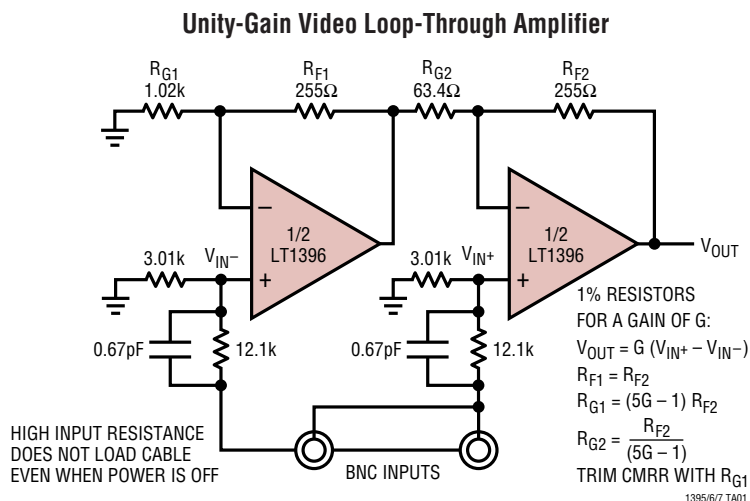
Unity-Gain Video Loop-Through Amplifier

$R_{G1}$ 1.02k

$R_{F1}$ 255Ω

$R_{G2}$ 63.4Ω

$R_{F2}$ 255Ω

–

+

1/2 LT1396

–

+

1/2 LT1396

$V_{OUT}$

3.01k

$V_{IN^-}$

3.01k

$V_{IN^+}$

0.67pF

12.1k

0.67pF

12.1k

1% RESISTORS
FOR A GAIN OF G:
$V_{OUT} = G\ (V_{IN^+} - V_{IN^-})$
$R_{F1} = R_{F2}$
$R_{G1} = (5G - 1)\ R_{F2}$
$R_{G2} = \frac{R_{F2}}{(5G - 1)}$
TRIM CMRR WITH $R_{G1}$

HIGH INPUT RESISTANCE
DOES NOT LOAD CABLE
EVEN WHEN POWER IS OFF

BNC INPUTS

1395/6/7 TA01